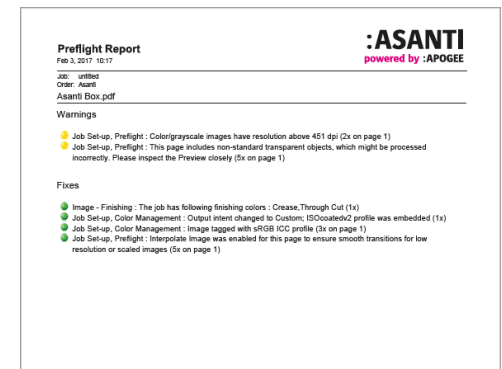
Preflight Report
Feb 3, 2017 10:17

:ASANTI
powered by :APOGEE

Job: untitled
Order: Asanti
Asanti Box.pdf

Warnings

Job Set-up, Preflight : Color/grayscale images have resolution above 451 dpi (2x on page 1)
Job Set-up, Preflight : This page includes non-standard transparent objects, which might be processed incorrectly. Please inspect the Preview closely (5x on page 1)

Fixes

Image - Finishing : The job has following finishing colors : Crease,Through Cut (1x)
Job Set-up, Color Management : Output intent changed to Custom; ISOcoatedv2 profile was embedded (1x)
Job Set-up, Color Management : Image tagged with sRGB ICC profile (3x on page 1)
Job Set-up, Preflight : Interpolate Image was enabled for this page to ensure smooth transitions for low resolution or scaled images (5x on page 1)